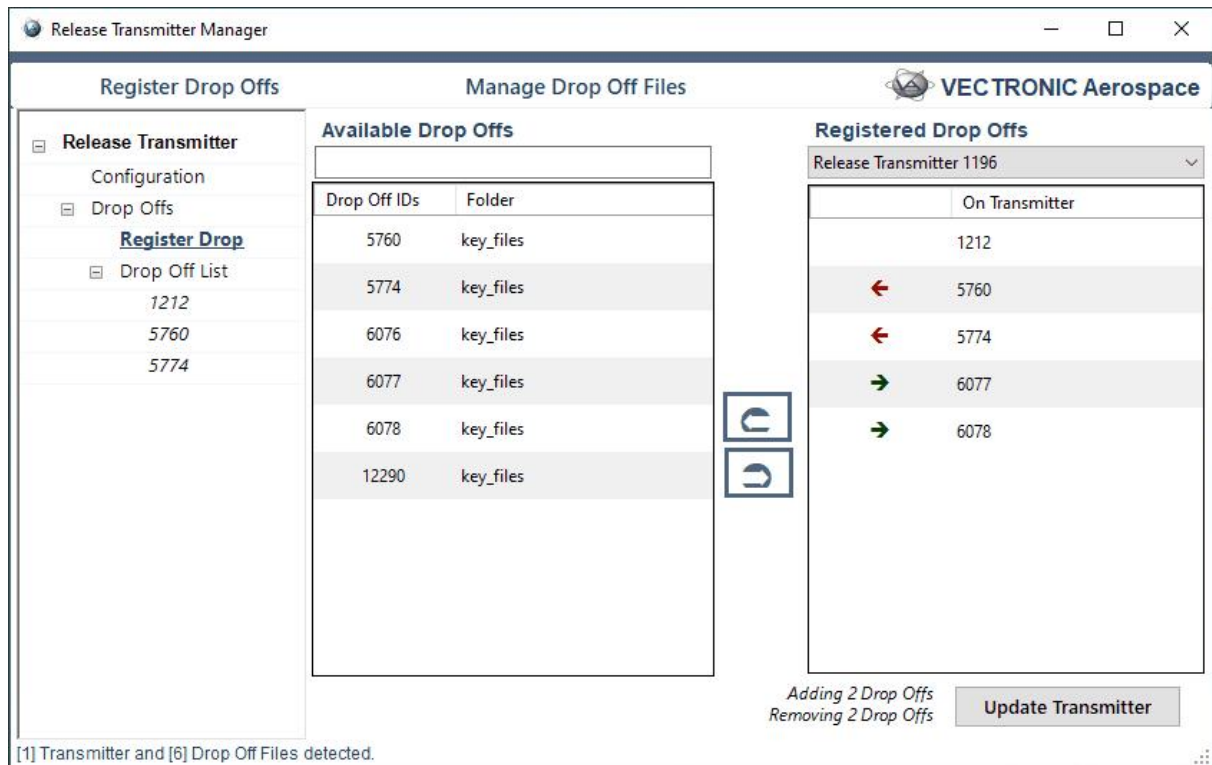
Release Transmitter Manager

Register Drop Offs

Manage Drop Off Files

VECTRONIC Aerospace

Release Transmitter
Configuration
Drop Offs
Register Drop
Drop Off List
1212
5760
5774

Available Drop Offs

| Drop Off IDs | Folder |
|---|---|
| 5760 | key_files |
| 5774 | key_files |
| 6076 | key_files |
| 6077 | key_files |
| 6078 | key_files |
| 12290 | key_files |

Registered Drop Offs

Release Transmitter 1196

| | On Transmitter |
|---|---|
| | 1212 |
| ← | 5760 |
| ← | 5774 |
| → | 6077 |
| → | 6078 |

Adding 2 Drop Offs
Removing 2 Drop Offs

Update Transmitter

[1] Transmitter and [6] Drop Off Files detected.